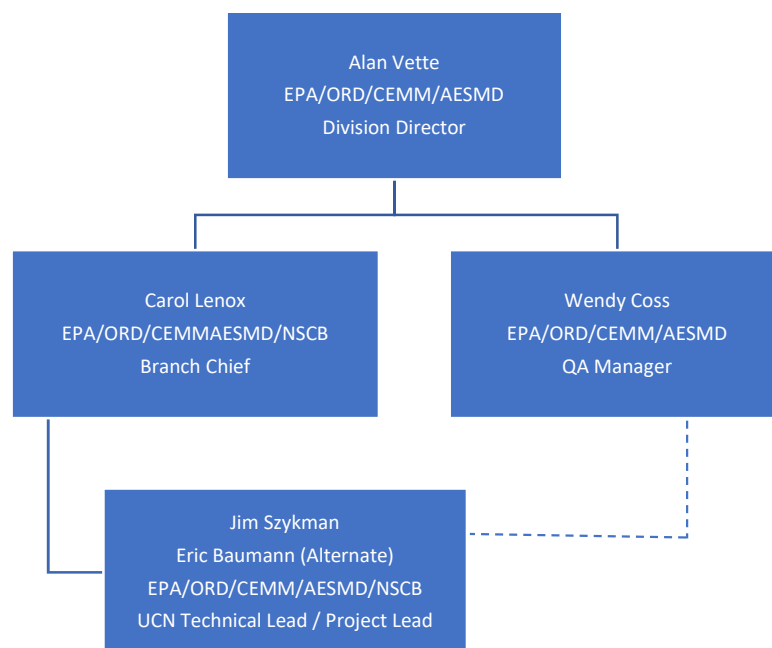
Alan Vette
EPA/ORD/CEMM/AESMD
Division Director

Carol Lenox
EPA/ORD/CEMMAESMD/NSCB
Branch Chief

Wendy Coss
EPA/ORD/CEMM/AESMD
QA Manager

Jim Szykman
Eric Baumann (Alternate)
EPA/ORD/CEMM/AESMD/NSCB
UCN Technical Lead / Project Lead